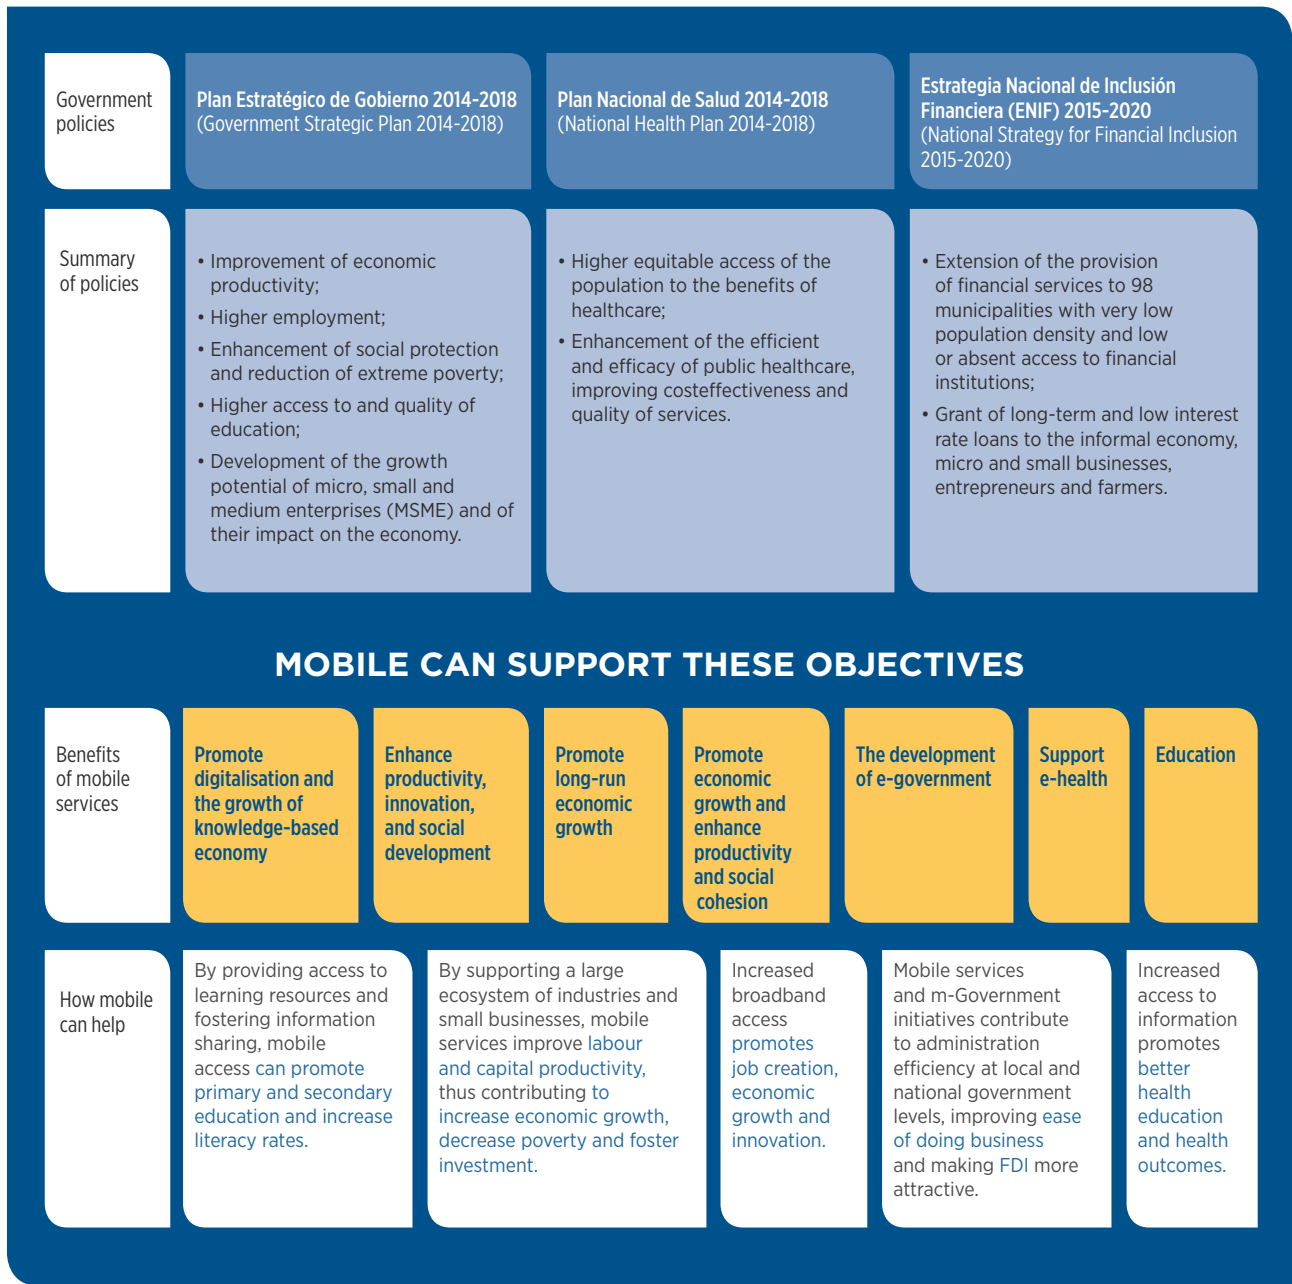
Government policies

**Plan Estratégico de Gobierno 2014-2018** (Government Strategic Plan 2014-2018)

**Plan Nacional de Salud 2014-2018** (National Health Plan 2014-2018)

**Estrategia Nacional de Inclusión Financiera (ENIF) 2015-2020** (National Strategy for Financial Inclusion 2015-2020)

Summary of policies

• Improvement of economic productivity;
• Higher employment;
• Enhancement of social protection and reduction of extreme poverty;
• Higher access to and quality of education;
• Development of the growth potential of micro, small and medium enterprises (MSME) and of their impact on the economy.

• Higher equitable access of the population to the benefits of healthcare;
• Enhancement of the efficient and efficacy of public healthcare, improving costeffectiveness and quality of services.

• Extension of the provision of financial services to 98 municipalities with very low population density and low or absent access to financial institutions;
• Grant of long-term and low interest rate loans to the informal economy, micro and small businesses, entrepreneurs and farmers.

MOBILE CAN SUPPORT THESE OBJECTIVES

Benefits of mobile services

Promote digitalisation and the growth of knowledge-based economy

Enhance productivity, innovation, and social development

Promote long-run economic growth

Promote economic growth and enhance productivity and social cohesion

The development of e-government

Support e-health

Education

How mobile can help

By providing access to learning resources and fostering information sharing, mobile access can promote primary and secondary education and increase literacy rates.

By supporting a large ecosystem of industries and small businesses, mobile services improve labour and capital productivity, thus contributing to increase economic growth, decrease poverty and foster investment.

Increased broadband access promotes job creation, economic growth and innovation.

Mobile services and m-Government initiatives contribute to administration efficiency at local and national government levels, improving ease of doing business and making FDI more attractive.

Increased access to information promotes better health education and health outcomes.